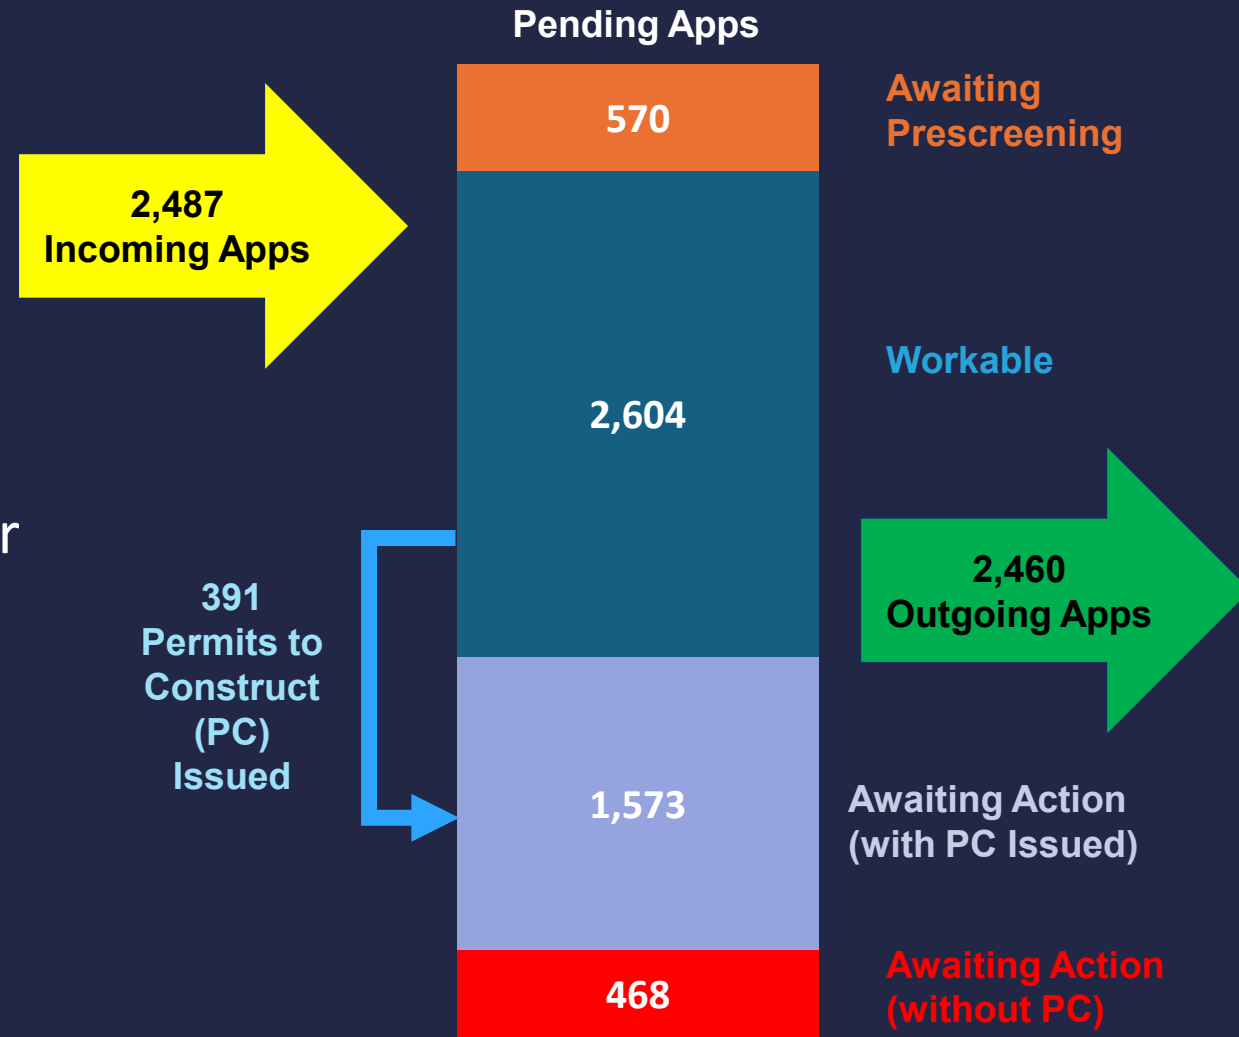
Pending Apps

2,487
Incoming Apps

570

Awaiting Prescreening

2,604

Workable

r

391
Permits to Construct (PC) Issued

2,460
Outgoing Apps

1,573

Awaiting Action (with PC Issued)

468

Awaiting Action (without PC)